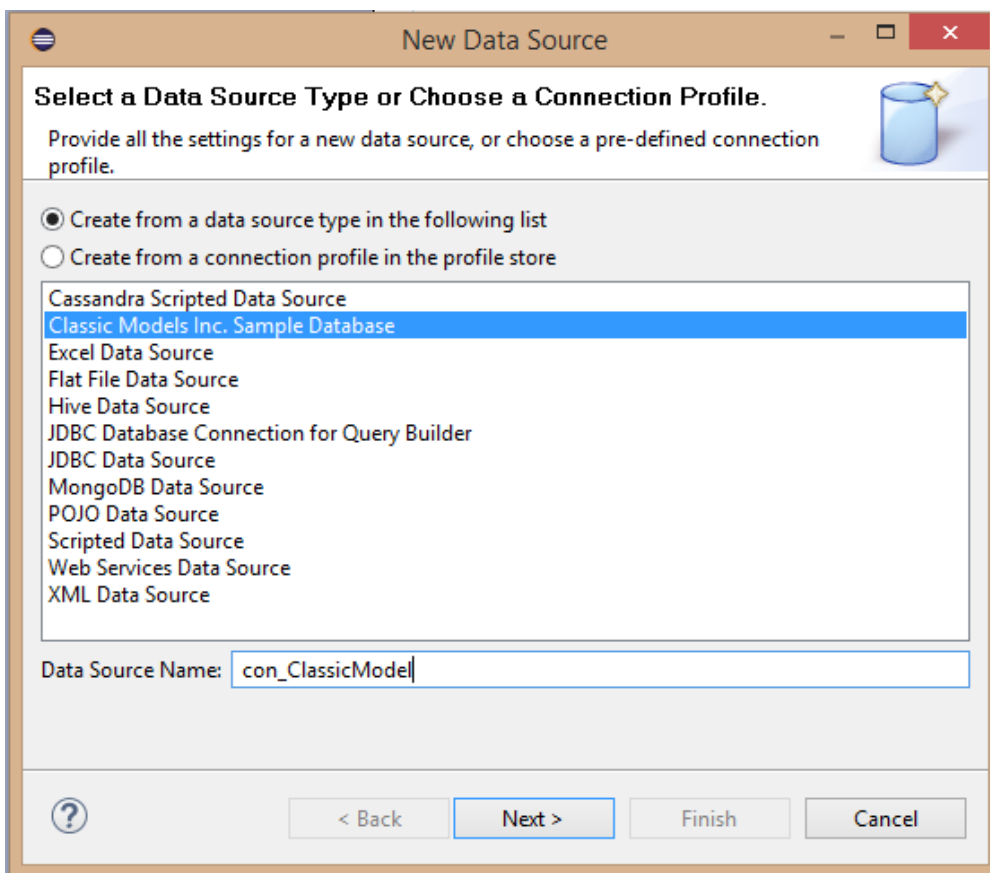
New Data Source

Select a Data Source Type or Choose a Connection Profile.

Provide all the settings for a new data source, or choose a pre-defined connection profile.

Create from a data source type in the following list

Create from a connection profile in the profile store

Cassandra Scripted Data Source
Classic Models Inc. Sample Database
Excel Data Source
Flat File Data Source
Hive Data Source
JDBC Database Connection for Query Builder
JDBC Data Source
MongoDB Data Source
POJO Data Source
Scripted Data Source
Web Services Data Source
XML Data Source

Data Source Name: con_ClassicModel

?

< Back

Next >

Finish

Cancel